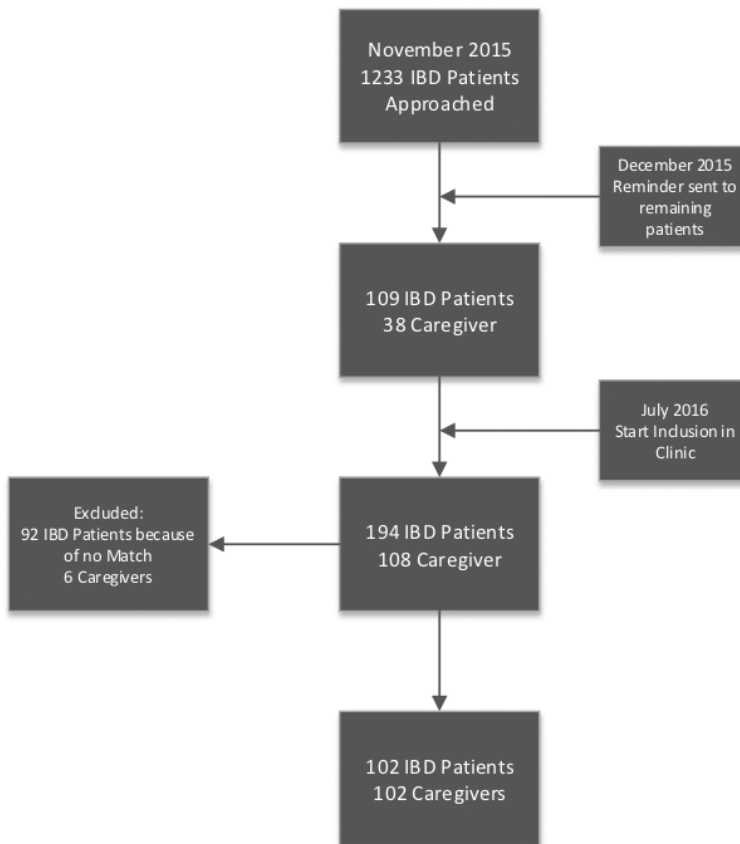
November 2015
1233 IBD Patients
Approached

December 2015
Reminder sent to
remaining
patients

109 IBD Patients
38 Caregiver

July 2016
Start Inclusion in
Clinic

Excluded:
92 IBD Patients because
of no Match
6 Caregivers

194 IBD Patients
108 Caregiver

102 IBD Patients
102 Caregivers